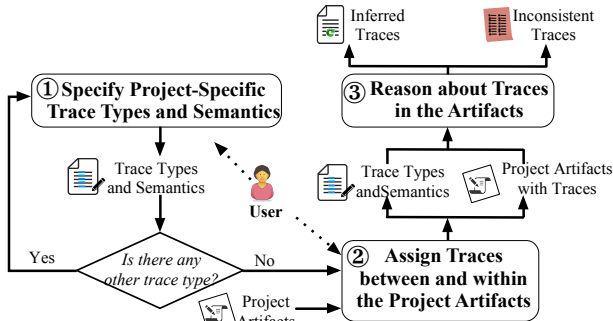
Inferred Traces

Inconsistent Traces

① Specify Project-Specific Trace Types and Semantics

③ Reason about Traces in the Artifacts

Trace Types and Semantics

Trace Types andSemantics

Project Artifacts with Traces

User

Yes

Is there any other trace type?

No

② Assign Traces between and within the Project Artifacts

Project Artifacts